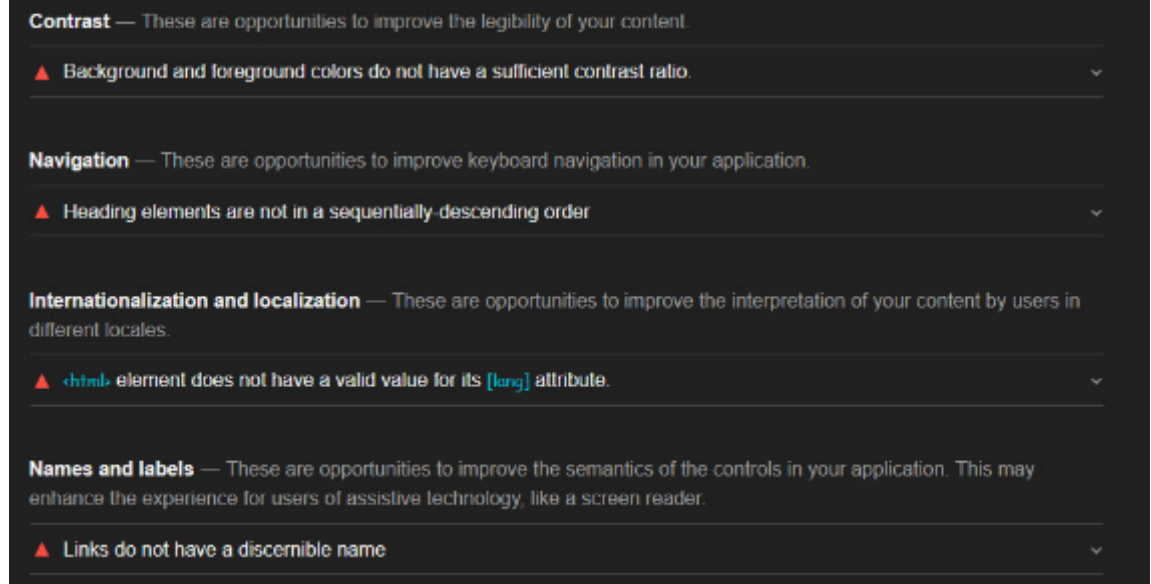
**Contrast** — These are opportunities to improve the legibility of your content.

▲ Background and foreground colors do not have a sufficient contrast ratio.

**Navigation** — These are opportunities to improve keyboard navigation in your application.

▲ Heading elements are not in a sequentially-descending order

**Internationalization and localization** — These are opportunities to improve the interpretation of your content by users in different locales.

▲ <html> element does not have a valid value for its [lang] attribute.

**Names and labels** — These are opportunities to improve the semantics of the controls in your application. This may enhance the experience for users of assistive technology, like a screen reader.

▲ Links do not have a discernible name